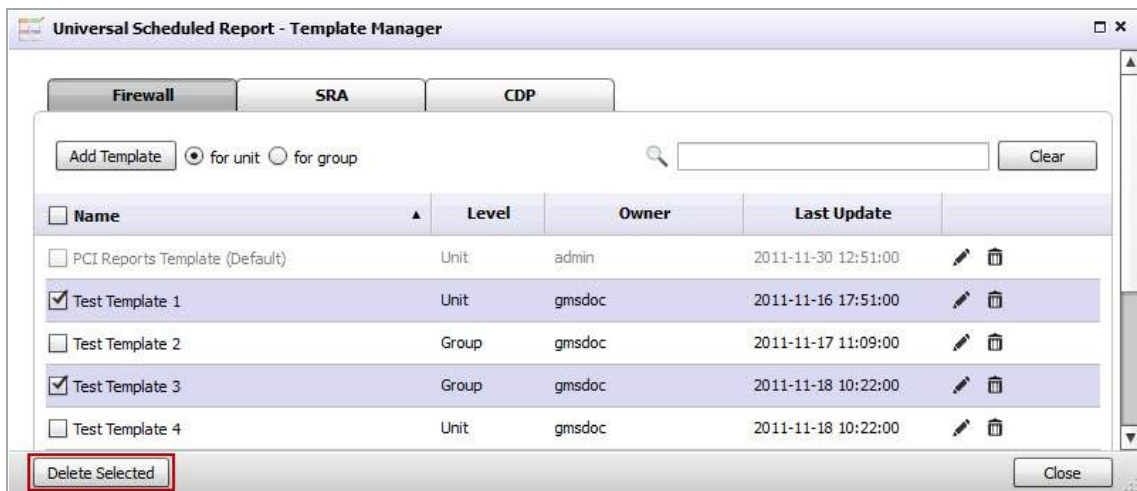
Universal Scheduled Report - Template Manager

Firewall | SRA | CDP

Add Template  for unit  for group

Clear

| Name | Level | Owner | Last Update |
|---|---|---|---|
| PCI Reports Template (Default) | Unit | admin | 2011-11-30 12:51:00 |
| Test Template 1 | Unit | gmsdoc | 2011-11-16 17:51:00 |
| Test Template 2 | Group | gmsdoc | 2011-11-17 11:09:00 |
| Test Template 3 | Group | gmsdoc | 2011-11-18 10:22:00 |
| Test Template 4 | Unit | gmsdoc | 2011-11-18 10:22:00 |

Delete Selected

Close